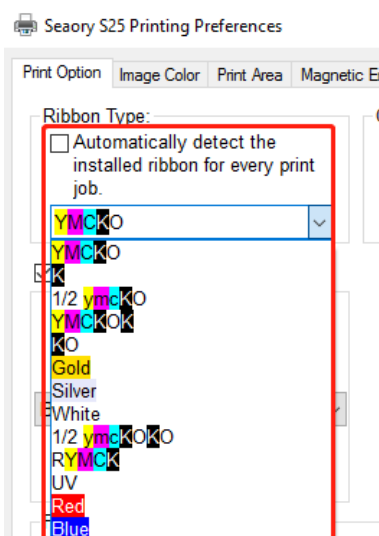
Seaory S25 Printing Preferences

Print Option | Image Color | Print Area | Magnetic E

Ribbon Type:

Automatically detect the installed ribbon for every print job.

YMCKO

YMCKO
K
1/2 ymcKO
YMCKOK
KO
Gold
Silver
White
1/2 ymcKOKO
RYMCK
UV
Red
Blue